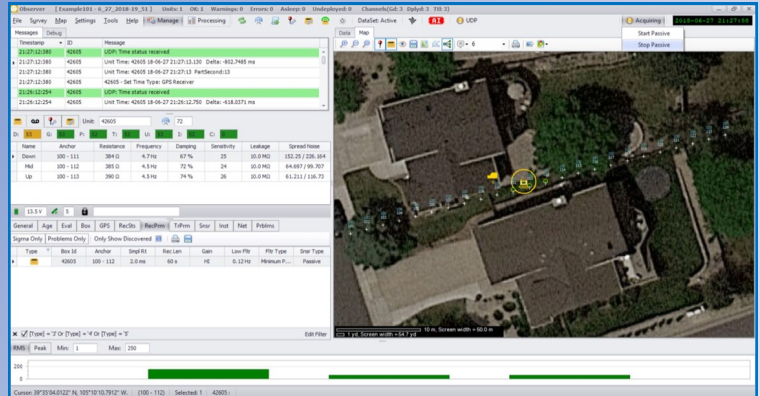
Observer [Example101 - 6_27_2018-19_51] Units: 1 OK: 1 Warnings: 0 Errors: 0 Asleep: 0 Undeployed: 0 Channels(Sd: 3 Dplyd: 3 Tlt: 3)

File Survey Map Settings Tools Help Manage Processing DataSet: Active 81 UDP Acquiring 2018-06-27 21:27:56

Start Passive
Stop Passive

Messages Debug

| Timestamp | ID | Message |
|---|---|---|
| 21:27:12:380 | 42605 | UDP: Time status received |
| 21:27:12:380 | 42605 | Unit Time: 42605 18-06-27 21:27:13.130 Delta: -802.7485 ms |
| 21:27:12:380 | 42605 | Unit Time: 42605 18-06-27 21:27:13 PartSecond:13 |
| 21:27:12:380 | 42605 | 42605 - Set Time Type: GPS Receiver |
| 21:26:12:254 | 42605 | UDP: Time status received |
| 21:26:12:254 | 42605 | Unit Time: 42605 18-06-27 21:26:12.750 Delta: -618.0371 ms |

Unit: 42605 72

D: 63 G: P: T: U: I: C:

| Name | Anchor | Resistance | Frequency | Damping | Sensitivity | Leakage | Spread Noise |
|---|---|---|---|---|---|---|---|
| Down | 100 - 111 | 384 Ω | 4.7 Hz | 67 % | 25 | 10.0 MΩ | 152.25 / 226.164 |
| Mid | 100 - 112 | 385 Ω | 4.5 Hz | 72 % | 24 | 10.0 MΩ | 64.667 / 99.707 |
| Up | 100 - 113 | 390 Ω | 4.3 Hz | 74 % | 26 | 10.0 MΩ | 61.211 / 116.73 |

13.5 V 5

General Age Eval Box GPS RecSts RecPrm TrPrm Snsr Inst Net Prblms

Sigma Only Problems Only Only Show Discovered

| Type | Box Id | Anchor | Smpl Rt | Rec Len | Gain | Low Fltr | Fltr Type | Snsr Type |
|---|---|---|---|---|---|---|---|---|
| | 42605 | 100 - 112 | 2.0 ms | 60 s | HI | 0.12 Hz | Minimum P... | Passive |

[Type] = '3' Or [Type] = '4' Or [Type] = '5' Edit Filter

Data Map

6

10 m, Screen width = 60.0 m
1 yd, Screen width = 64.7 yd

RMS Peak Min: 1 Max: 250

200
0

Cursor: 39°35'04.0122" N, 105°10'10.7912" W. (100 - 112) Selected: 1 42605 -